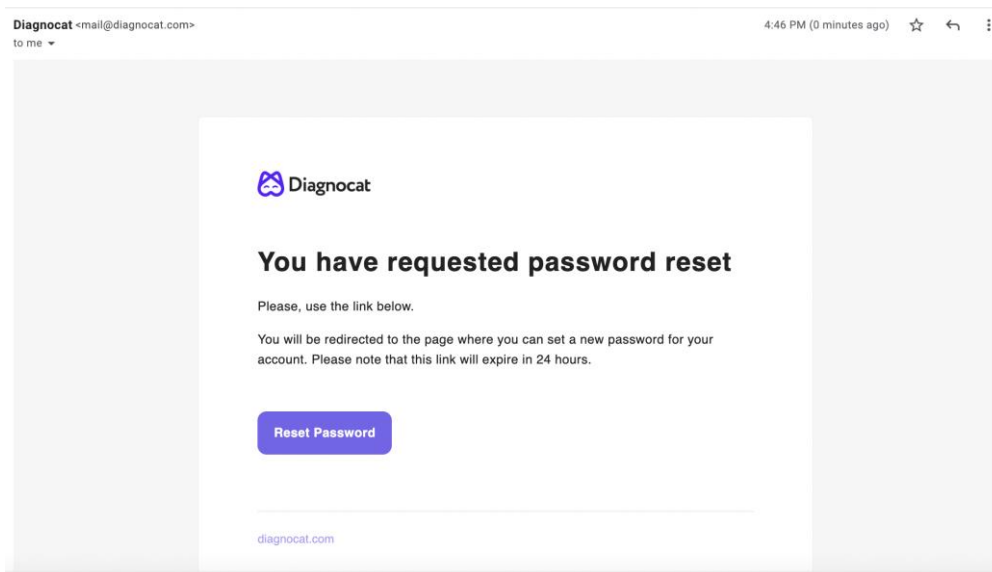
Diagnocat <mail@diagnocat.com>
to me

4:46 PM (0 minutes ago)

Diagnocat

You have requested password reset

Please, use the link below.

You will be redirected to the page where you can set a new password for your account. Please note that this link will expire in 24 hours.

Reset Password

diagnocat.com